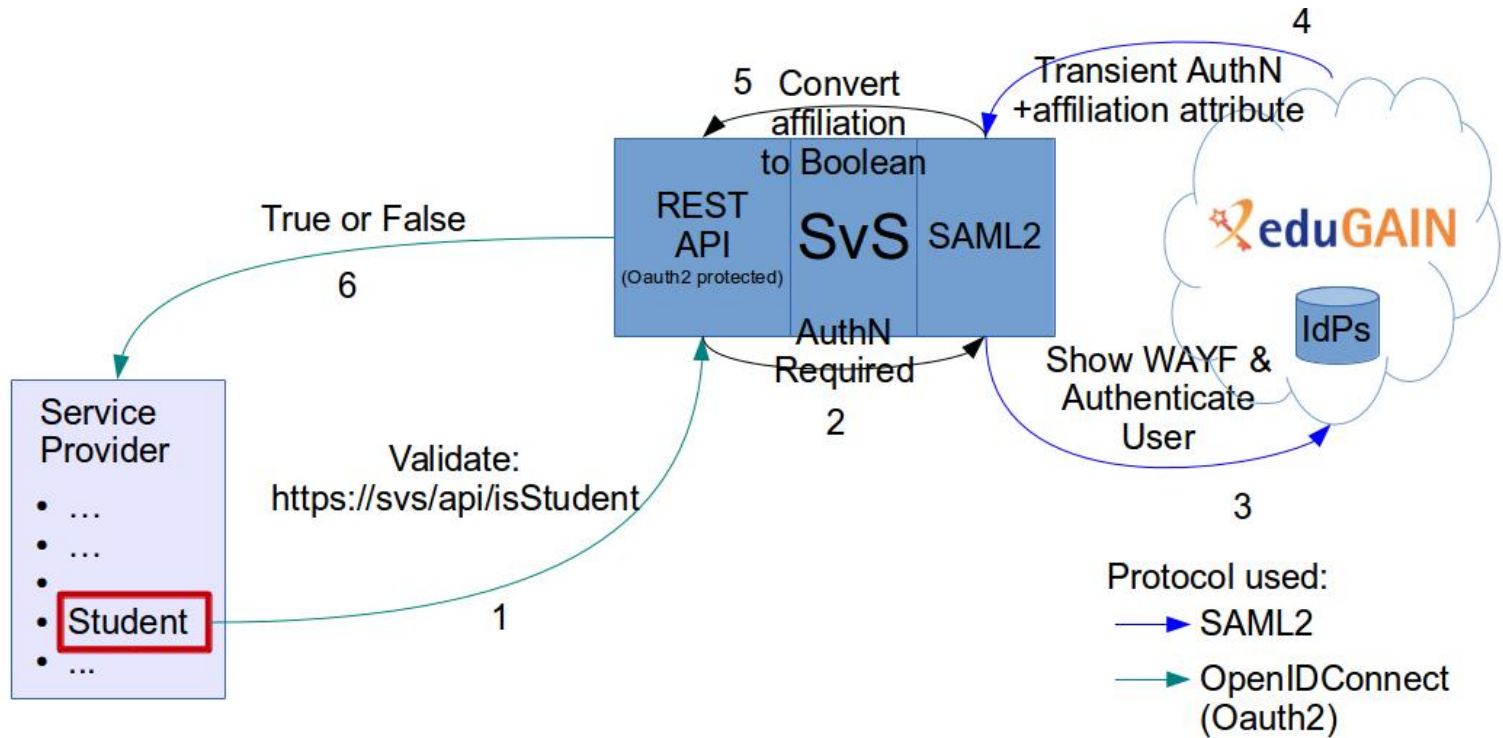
4

5 Convert affiliation to Boolean

Transient AuthN +affiliation attribute

True or False

REST API (Oauth2 protected)

SvS

SAML2

eduGAIN

IdPs

6

AuthN Required

Show WAYF & Authenticate User

2

Service Provider

- …
- …
- 
- Student
- ...

Validate: https://svs/api/isStudent

3

Protocol used:

SAML2

OpenIDConnect (Oauth2)

1